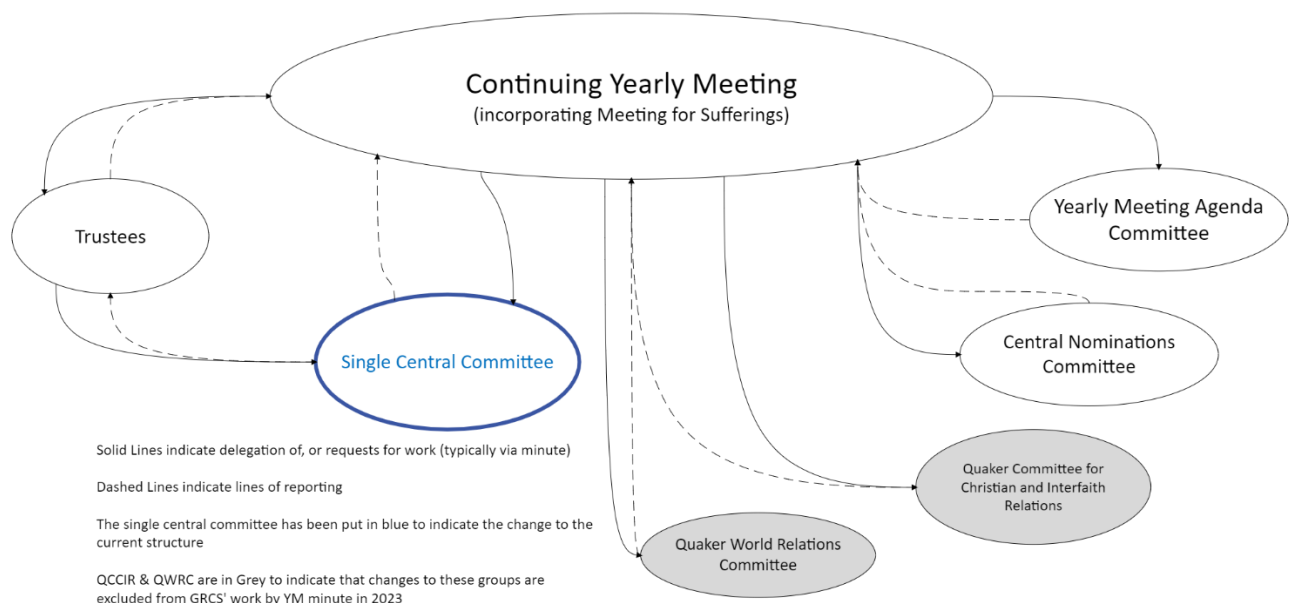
Continuing Yearly Meeting
(incorporating Meeting for Sufferings)

Trustees

Yearly Meeting Agenda Committee

Single Central Committee

Central Nominations Committee

Quaker Committee for Christian and Interfaith Relations

Quaker World Relations Committee

Solid Lines indicate delegation of, or requests for work (typically via minute)

Dashed Lines indicate lines of reporting

The single central committee has been put in blue to indicate the change to the current structure

QCCIR & QWRC are in Grey to indicate that changes to these groups are excluded from GRCS' work by YM minute in 2023